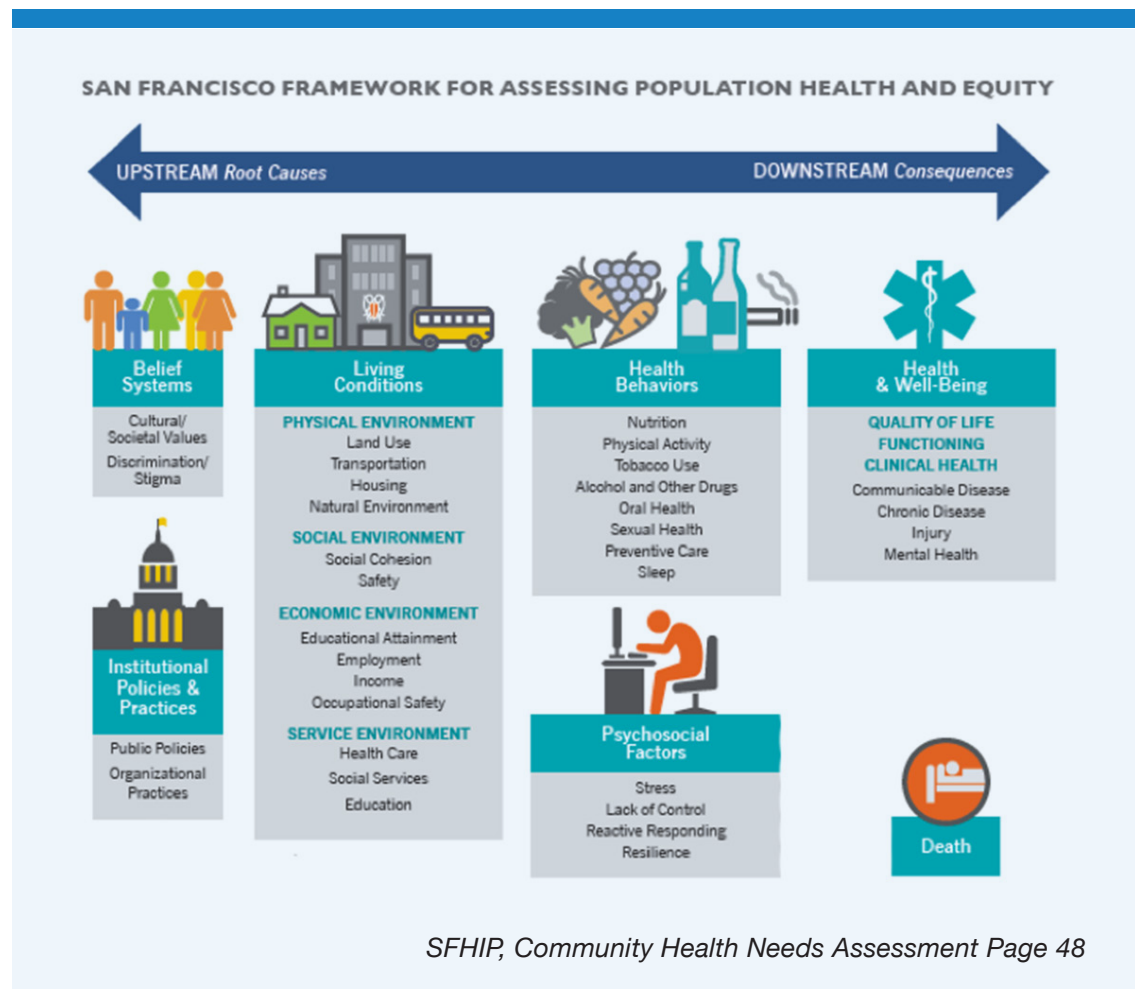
SAN FRANCISCO FRAMEWORK FOR ASSESSING POPULATION HEALTH AND EQUITY

UPSTREAM Root Causes

DOWNSTREAM Consequences

Belief Systems

Cultural/ Societal Values
Discrimination/ Stigma

Institutional Policies & Practices

Public Policies
Organizational Practices

Living Conditions

PHYSICAL ENVIRONMENT
Land Use
Transportation
Housing
Natural Environment

SOCIAL ENVIRONMENT
Social Cohesion
Safety

ECONOMIC ENVIRONMENT
Educational Attainment
Employment
Income
Occupational Safety

SERVICE ENVIRONMENT
Health Care
Social Services
Education

Health Behaviors

Nutrition
Physical Activity
Tobacco Use
Alcohol and Other Drugs
Oral Health
Sexual Health
Preventive Care
Sleep

Psychosocial Factors

Stress
Lack of Control
Reactive Responding
Resilience

Health & Well-Being

QUALITY OF LIFE
FUNCTIONING
CLINICAL HEALTH
Communicable Disease
Chronic Disease
Injury
Mental Health

Death

SFHIP, Community Health Needs Assessment Page 48